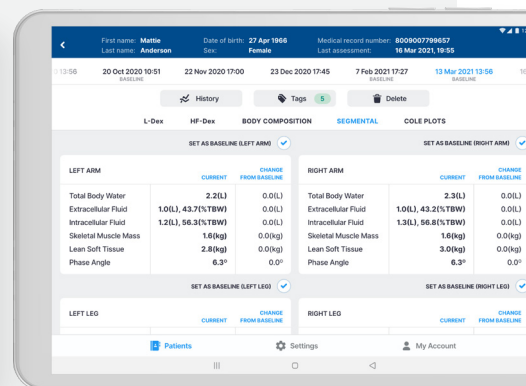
First name: Mattie
Last name: Anderson
Date of birth: 27 Apr 1966
Sex: Female
Medical record number: 8009007799657
Last assessment: 16 Mar 2021, 19:55

13:56
20 Oct 2020 10:51
BASELINE
22 Nov 2020 17:00
23 Dec 2020 17:45
7 Feb 2021 17:27
BASELINE
13 Mar 2021 13:56
BASELINE
16

History
Tags 5
Delete

L-Dex
HF-Dex
BODY COMPOSITION
SEGMENTAL
COLE PLOTS

SET AS BASELINE (LEFT ARM)
SET AS BASELINE (RIGHT ARM)

| LEFT ARM | CURRENT | CHANGE FROM BASELINE |
|---|---|---|
| Total Body Water | 2.2(L) | 0.0(L) |
| Extracellular Fluid | 1.0(L), 43.7(%TBW) | 0.0(L) |
| Intracellular Fluid | 1.2(L), 56.3(%TBW) | 0.0(L) |
| Skeletal Muscle Mass | 1.6(kg) | 0.0(kg) |
| Lean Soft Tissue | 2.8(kg) | 0.0(kg) |
| Phase Angle | 6.3° | 0.0° |

| RIGHT ARM | CURRENT | CHANGE FROM BASELINE |
|---|---|---|
| Total Body Water | 2.3(L) | 0.0(L) |
| Extracellular Fluid | 1.0(L), 43.2(%TBW) | 0.0(L) |
| Intracellular Fluid | 1.3(L), 56.8(%TBW) | 0.0(L) |
| Skeletal Muscle Mass | 1.6(kg) | 0.0(kg) |
| Lean Soft Tissue | 3.0(kg) | 0.0(kg) |
| Phase Angle | 6.3° | 0.0° |

SET AS BASELINE (LEFT LEG)
SET AS BASELINE (RIGHT LEG)

| LEFT LEG | CURRENT | CHANGE FROM BASELINE |
|---|---|---|

| RIGHT LEG | CURRENT | CHANGE FROM BASELINE |
|---|---|---|

Patients
Settings
My Account